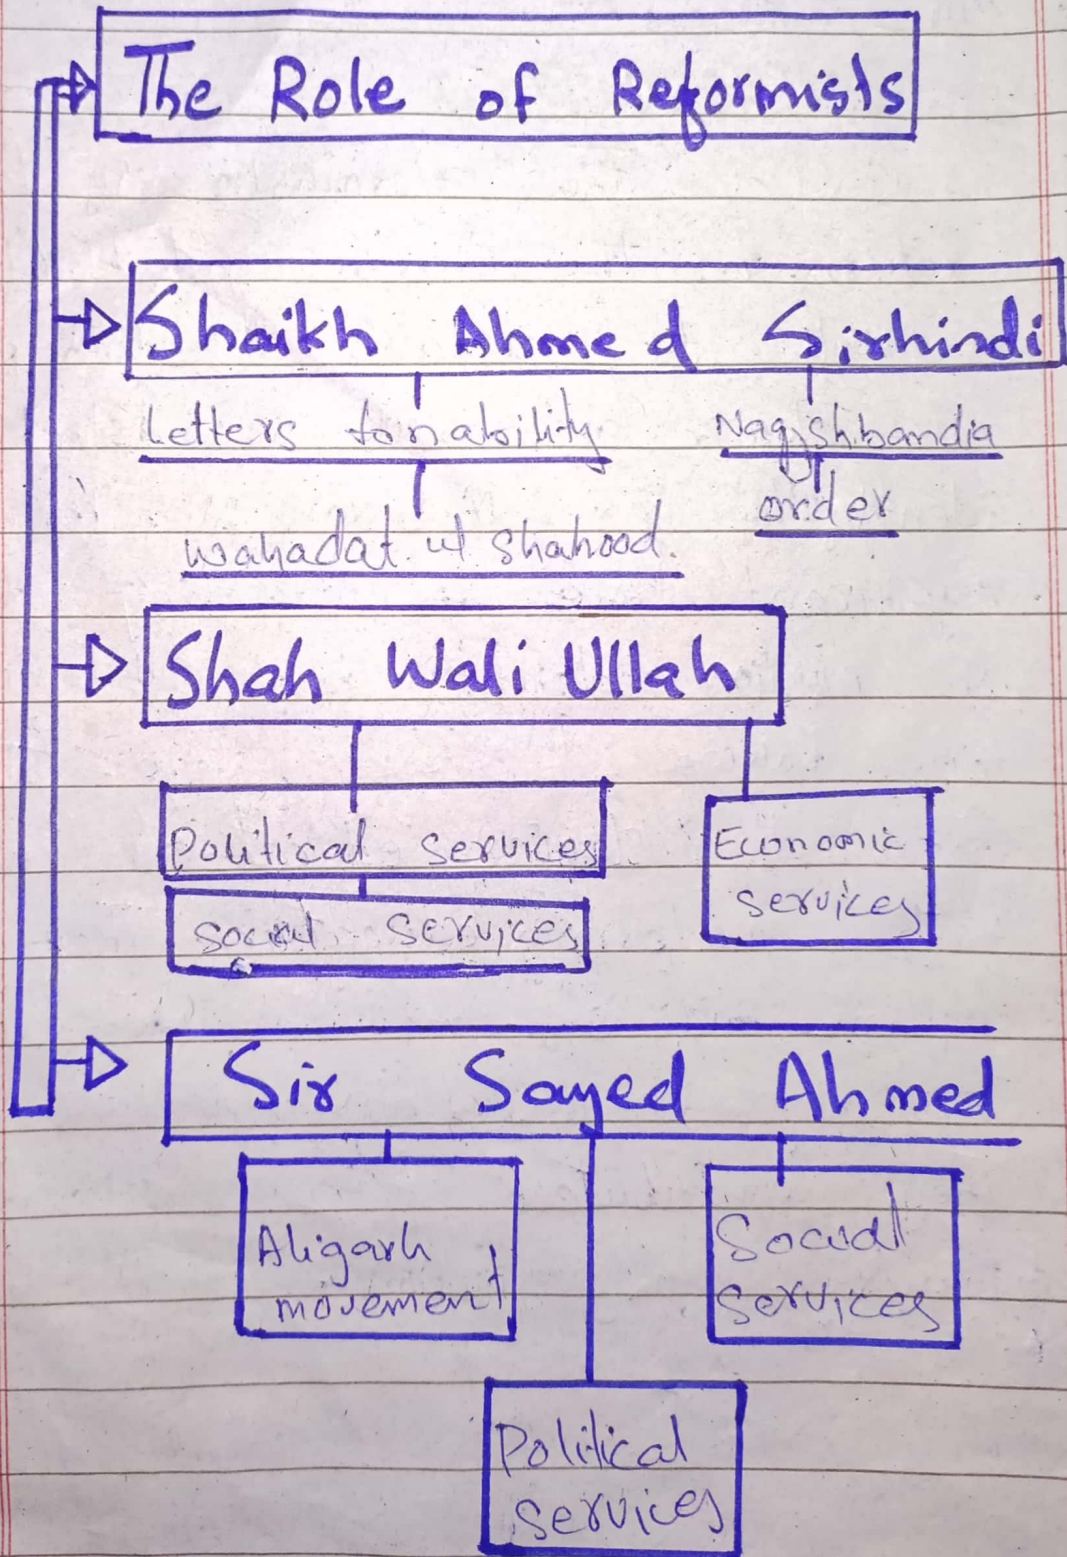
The Role of Reformists

Shaikh Ahmed Sirhindi

letters for ability

Naqshbandia order

wahadat ul shahood

Shah Wali Ullah

Political services

Economic services

social services

Sir Sayed Ahmed

Aligarh movement

Social services

Political services